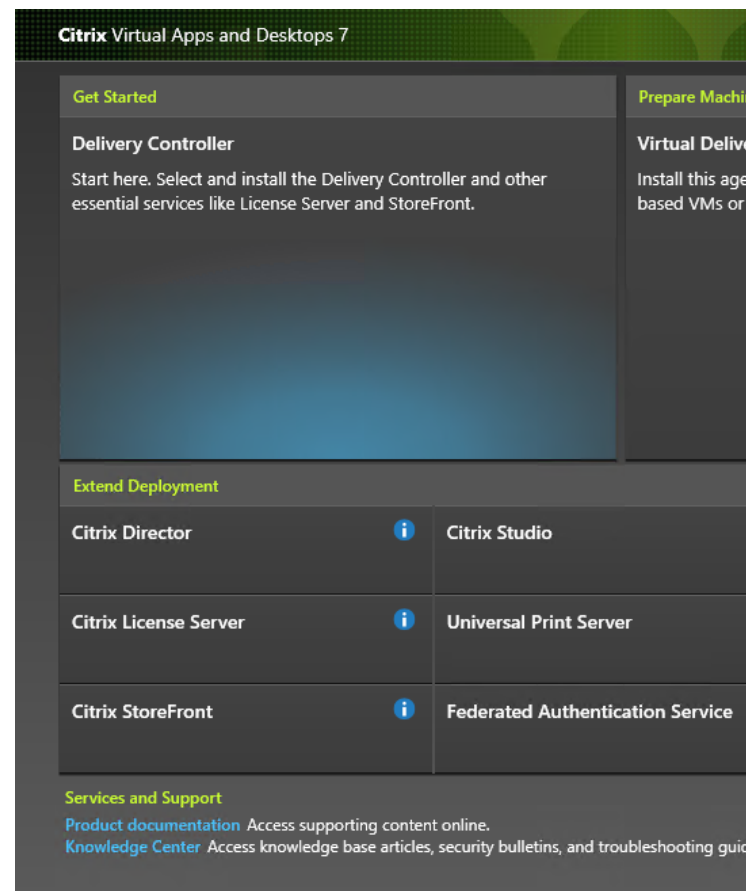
Citrix Virtual Apps and Desktops 7

Get Started

Delivery Controller

Start here. Select and install the Delivery Controller and other essential services like License Server and StoreFront.

Prepare Machi

Virtual Delive

Install this age based VMs or

Extend Deployment

Citrix Director

Citrix Studio

Citrix License Server

Universal Print Server

Citrix StoreFront

Federated Authentication Service

Services and Support

Product documentation Access supporting content online.

Knowledge Center Access knowledge base articles, security bulletins, and troubleshooting guid